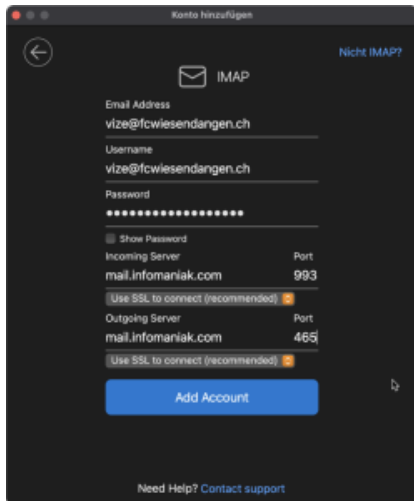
Konto hinzufügen

Nicht IMAP?

IMAP

Email Address
vize@fcwiesendangen.ch

Username
vize@fcwiesendangen.ch

Password
••••••••••••••••••

Show Password

Incoming Server
mail.infomaniak.com

Port
993

Use SSL to connect (recommended)

Outgoing Server
mail.infomaniak.com

Port
465

Use SSL to connect (recommended)

Add Account

Need Help? Contact support